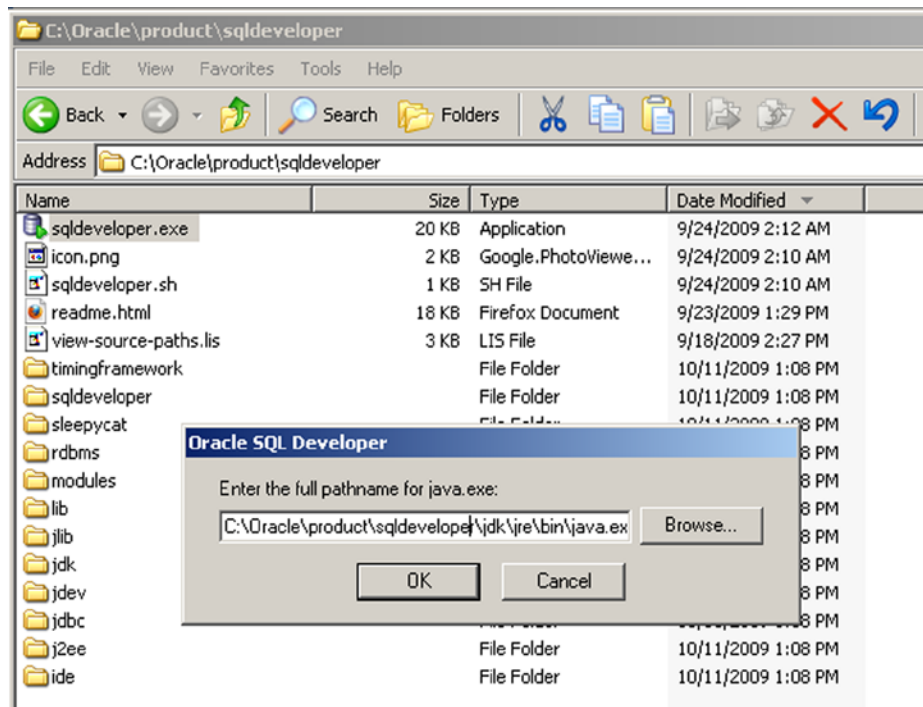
C:\Oracle\product\sqldeveloper

File Edit View Favorites Tools Help

Back Search Folders

Address C:\Oracle\product\sqldeveloper

| Name | Size | Type | Date Modified |
|---|---|---|---|
| sqldeveloper.exe | 20 KB | Application | 9/24/2009 2:12 AM |
| icon.png | 2 KB | Google.PhotoViewe... | 9/24/2009 2:10 AM |
| sqldeveloper.sh | 1 KB | SH File | 9/24/2009 2:10 AM |
| readme.html | 18 KB | Firefox Document | 9/23/2009 1:29 PM |
| view-source-paths.lis | 3 KB | LIS File | 9/18/2009 2:27 PM |
| timingframework | | File Folder | 10/11/2009 1:08 PM |
| sqldeveloper | | File Folder | 10/11/2009 1:08 PM |
| sleepycat | | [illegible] | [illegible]8 PM |
| rdbms | | | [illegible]8 PM |
| modules | | | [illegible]8 PM |
| lib | | | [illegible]8 PM |
| jlib | | | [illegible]8 PM |
| jdk | | | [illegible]8 PM |
| jdev | | | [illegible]8 PM |
| jdbc | | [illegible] | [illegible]8 PM |
| j2ee | | File Folder | 10/11/2009 1:08 PM |
| ide | | File Folder | 10/11/2009 1:08 PM |

Oracle SQL Developer

Enter the full pathname for java.exe:

C:\Oracle\product\sqldeveloper\jdk\jre\bin\java.ex

Browse...

OK Cancel